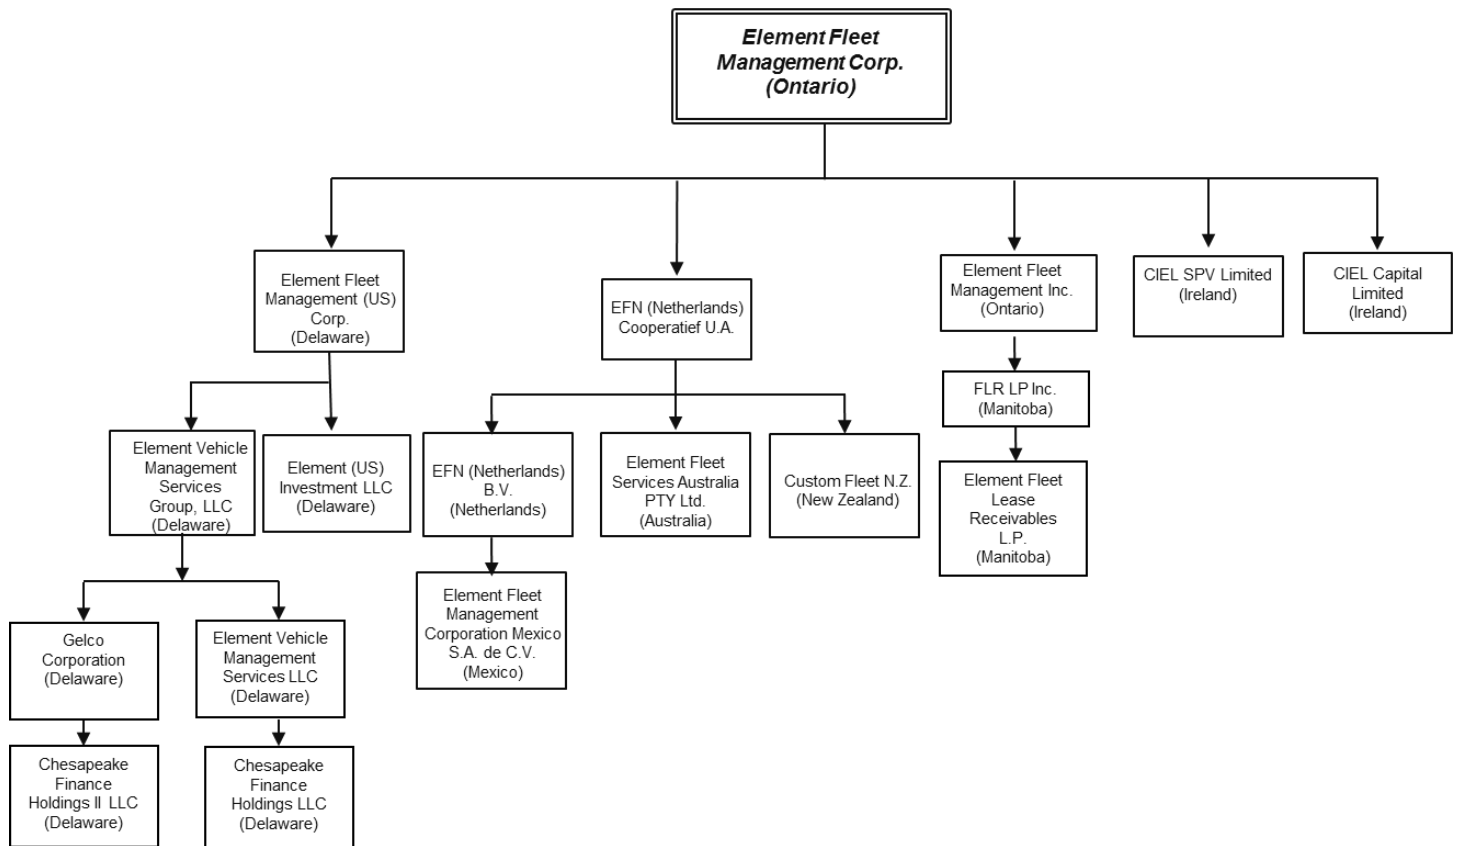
Element Fleet Management Corp. (Ontario)

Element Fleet Management (US) Corp. (Delaware)

EFN (Netherlands) Cooperatief U.A.

Element Fleet Management Inc. (Ontario)

CIEL SPV Limited (Ireland)

CIEL Capital Limited (Ireland)

Element Vehicle Management Services Group, LLC (Delaware)

Element (US) Investment LLC (Delaware)

EFN (Netherlands) B.V. (Netherlands)

Element Fleet Services Australia PTY Ltd. (Australia)

Custom Fleet N.Z. (New Zealand)

FLR LP Inc. (Manitoba)

Element Fleet Lease Receivables L.P. (Manitoba)

Element Fleet Management Corporation Mexico S.A. de C.V. (Mexico)

Gelco Corporation (Delaware)

Element Vehicle Management Services LLC (Delaware)

Chesapeake Finance Holdings II LLC (Delaware)

Chesapeake Finance Holdings LLC (Delaware)